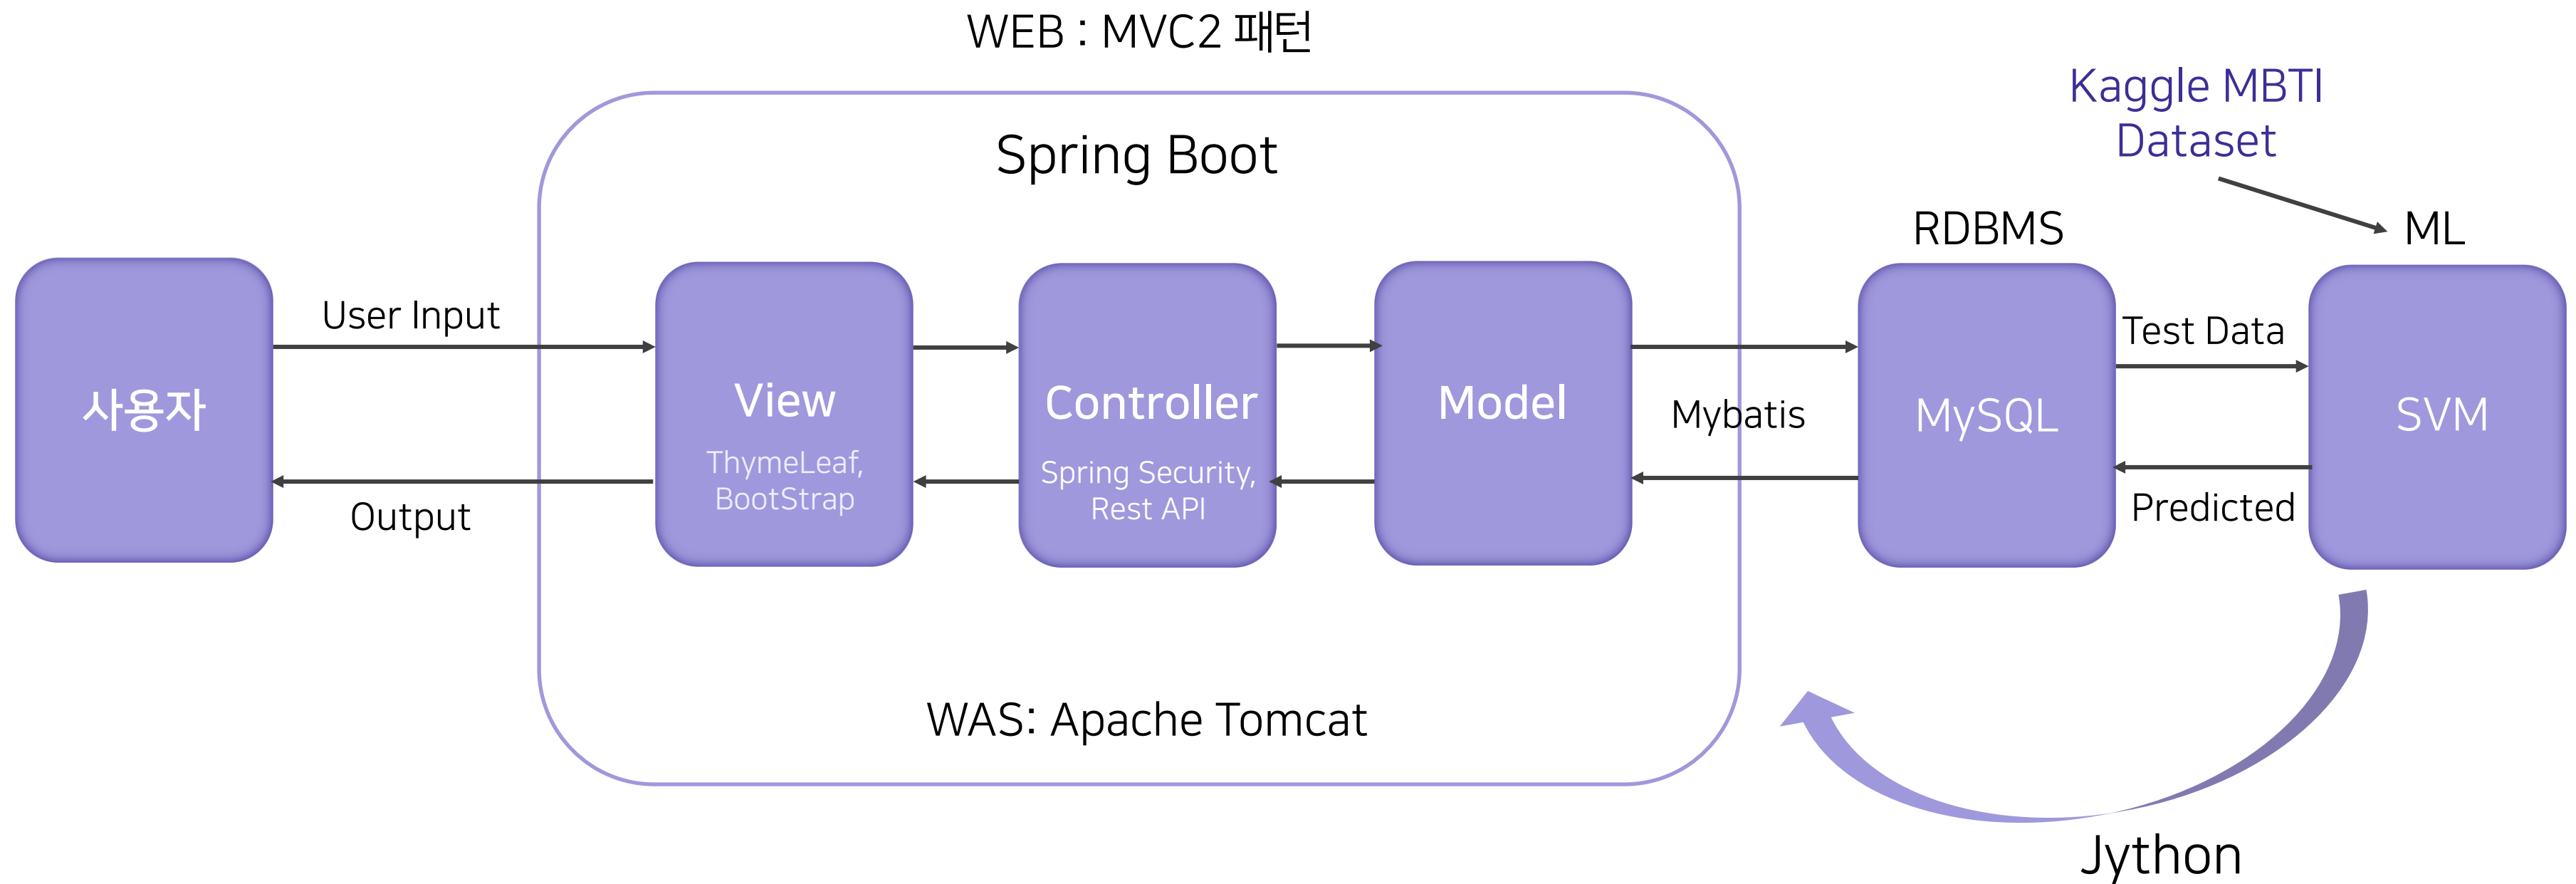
WEB : MVC2 패턴

Kaggle MBTI Dataset

Spring Boot

RDBMS

ML

User Input

사용자

View
ThymeLeaf, BootStrap

Controller
Spring Security, Rest API

Model

Mybatis

MySQL

Test Data

SVM

Predicted

Output

WAS: Apache Tomcat

Jython